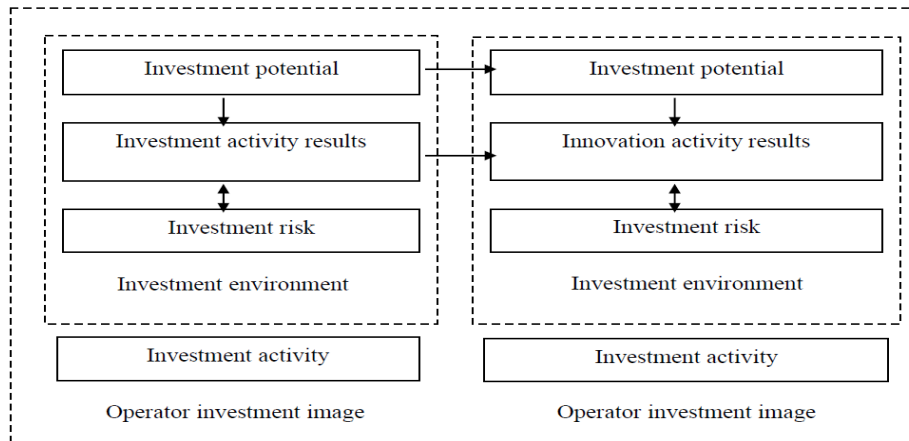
Investment potential

Investment activity results

Investment risk

Investment environment

Investment activity

Operator investment image

Investment potential

Innovation activity results

Investment risk

Investment environment

Investment activity

Operator investment image